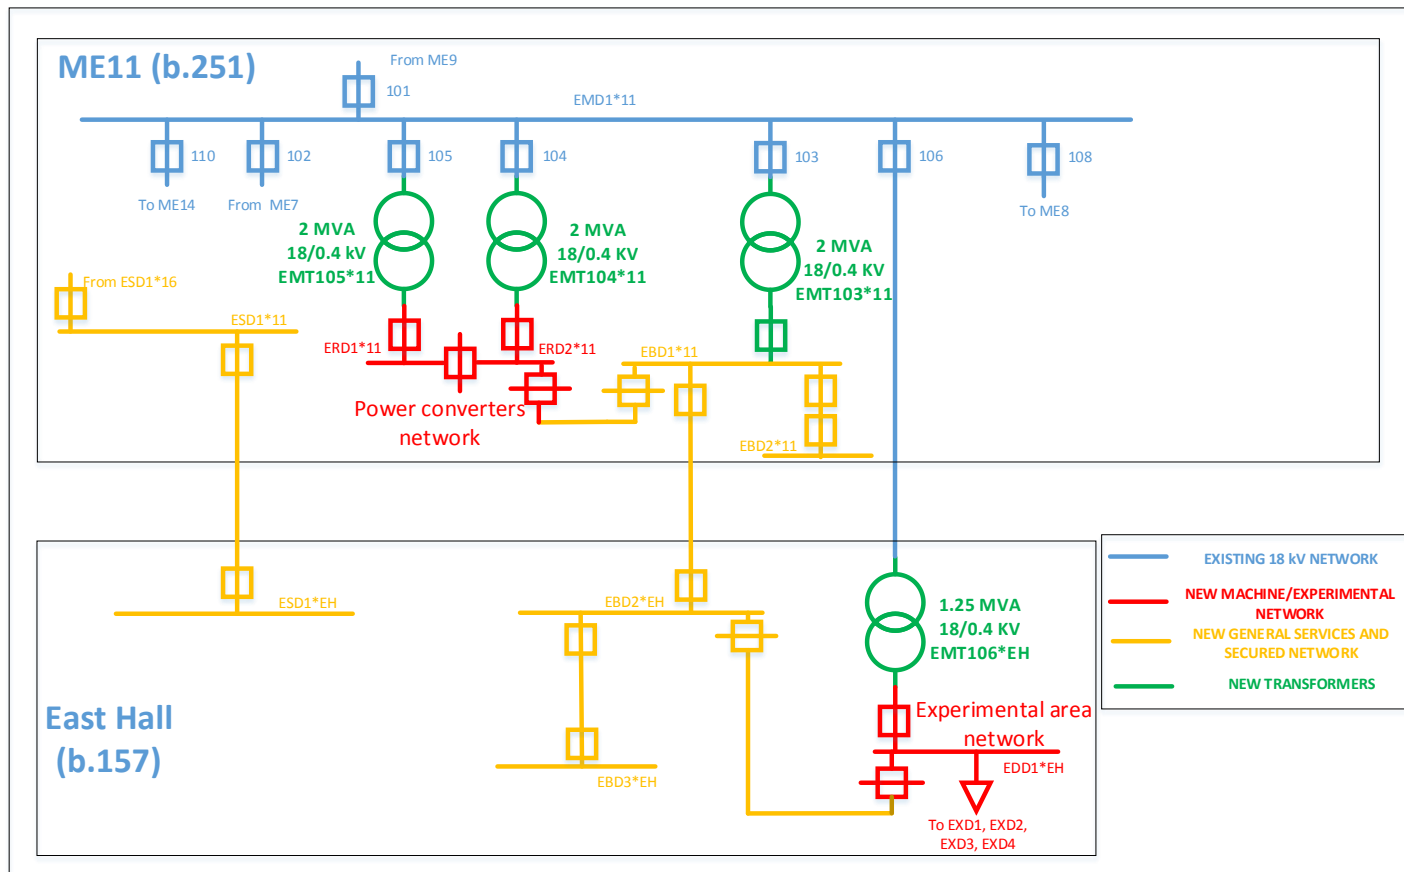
ME11 (b.251)

From ME9

101

EMD1*11

110

102

105

104

103

106

108

To ME14

From ME7

To ME8

2 MVA
18/0.4 kV
EMT105*11

2 MVA
18/0.4 KV
EMT104*11

2 MVA
18/0.4 KV
EMT103*11

From ESD1*16

ESD1*11

ERD1*11

ERD2*11

EBD1*11

Power converters
network

EBD2*11

ESD1*EH

EBD2*EH

1.25 MVA
18/0.4 KV
EMT106*EH

Experimental area
network

EDD1*EH

East Hall
(b.157)

EBD3*EH

To EXD1, EXD2,
EXD3, EXD4

EXISTING 18 kV NETWORK

NEW MACHINE/EXPERIMENTAL
NETWORK

NEW GENERAL SERVICES AND
SECURED NETWORK

NEW TRANSFORMERS